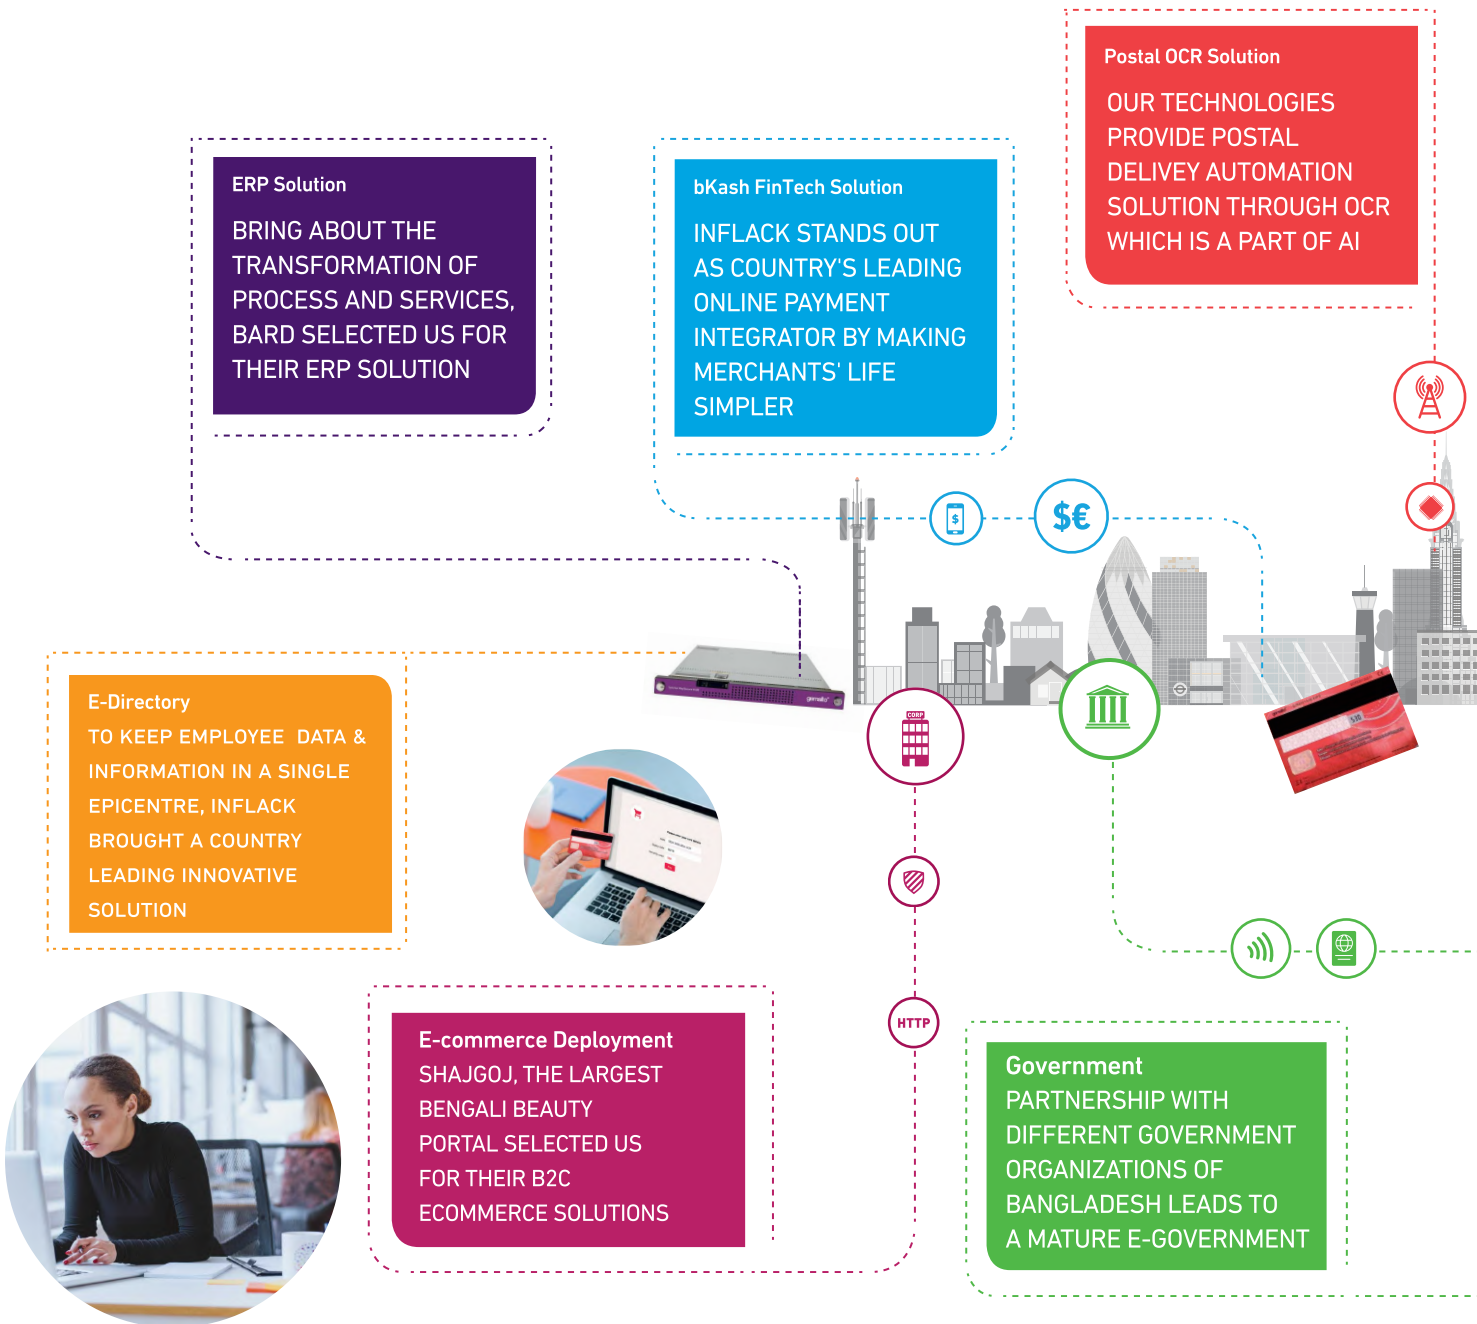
Postal OCR Solution

OUR TECHNOLOGIES PROVIDE POSTAL DELIVEY AUTOMATION SOLUTION THROUGH OCR WHICH IS A PART OF AI

ERP Solution

BRING ABOUT THE TRANSFORMATION OF PROCESS AND SERVICES, BARD SELECTED US FOR THEIR ERP SOLUTION

bKash FinTech Solution

INFLACK STANDS OUT AS COUNTRY'S LEADING ONLINE PAYMENT INTEGRATOR BY MAKING MERCHANTS' LIFE SIMPLER

$€

CORP

E-Directory

TO KEEP EMPLOYEE DATA & INFORMATION IN A SINGLE EPICENTRE, INFLACK BROUGHT A COUNTRY LEADING INNOVATIVE SOLUTION

HTTP

E-commerce Deployment

SHAJGOJ, THE LARGEST BENGALI BEAUTY PORTAL SELECTED US FOR THEIR B2C ECOMMERCE SOLUTIONS

Government

PARTNERSHIP WITH DIFFERENT GOVERNMENT ORGANIZATIONS OF BANGLADESH LEADS TO A MATURE E-GOVERNMENT